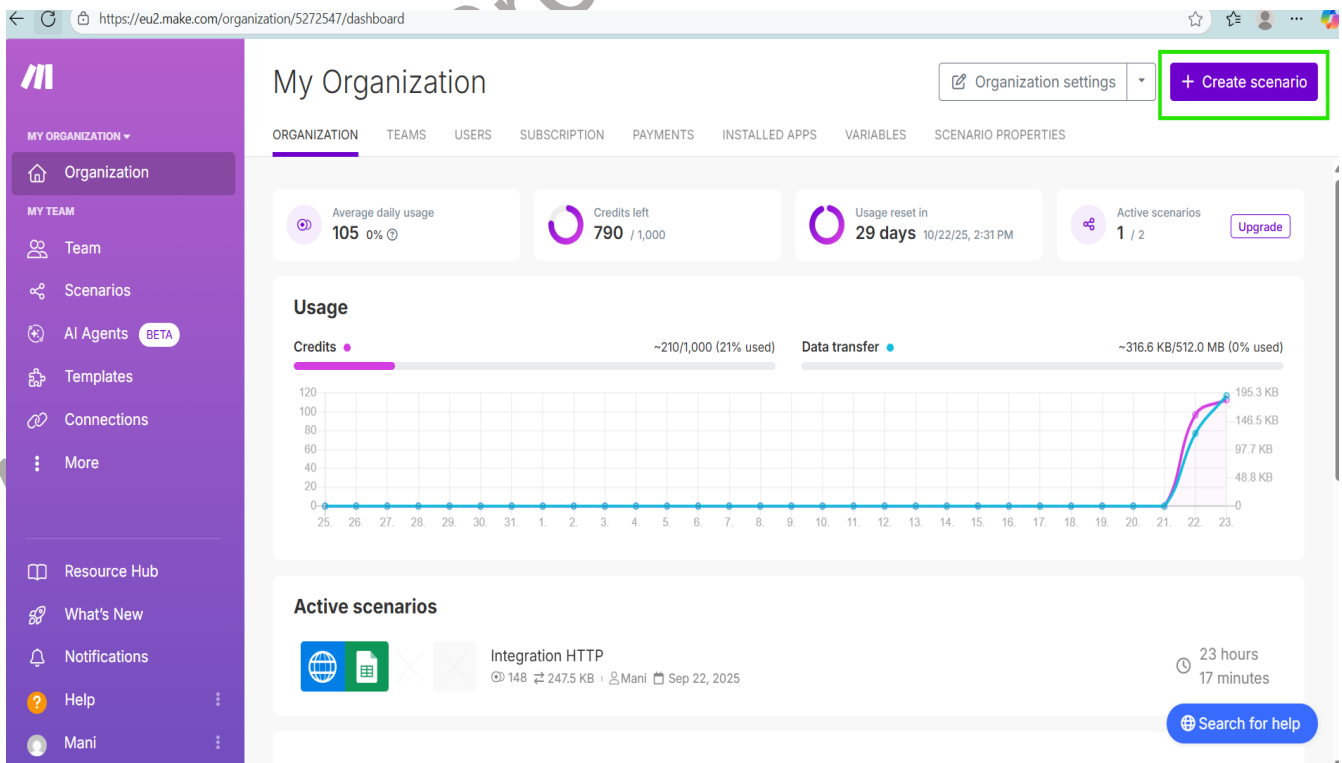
https://eu2.make.com/organization/5272547/dashboard

MY ORGANIZATION
Organization
MY TEAM
Team
Scenarios
AI Agents BETA
Templates
Connections
More

Resource Hub
What's New
Notifications
Help
Mani

My Organization
Organization settings
+ Create scenario

ORGANIZATION TEAMS USERS SUBSCRIPTION PAYMENTS INSTALLED APPS VARIABLES SCENARIO PROPERTIES

Average daily usage
105 0%

Credits left
790 / 1,000

Usage reset in
29 days 10/22/25, 2:31 PM

Active scenarios
1 / 2
Upgrade

Usage

Credits ~210/1,000 (21% used)
Data transfer ~316.6 KB/512.0 MB (0% used)

120
100
80
60
40
20
0

195.3 KB
146.5 KB
97.7 KB
48.8 KB
0

25. 26. 27. 28. 29. 30. 31. 1. 2. 3. 4. 5. 6. 7. 8. 9. 10. 11. 12. 13. 14. 15. 16. 17. 18. 19. 20. 21. 22. 23.

Active scenarios

Integration HTTP
148 247.5 KB Mani Sep 22, 2025
23 hours
17 minutes

Search for help